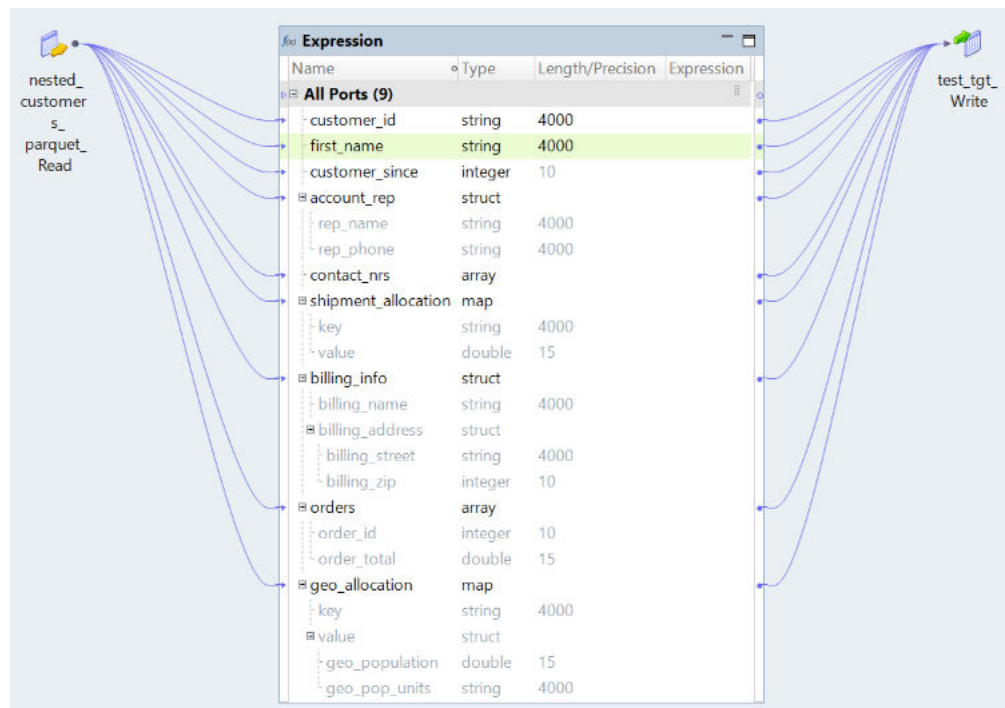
nested_customers_parquet_Read

Expression

| Name | Type | Length/Precision | Expression |
|---|---|---|---|
| All Ports (9) | | | |
| customer_id | string | 4000 | |
| first_name | string | 4000 | |
| customer_since | integer | 10 | |
| account_rep | struct | | |
| rep_name | string | 4000 | |
| rep_phone | string | 4000 | |
| contact_nrs | array | | |
| shipment_allocation | map | | |
| key | string | 4000 | |
| value | double | 15 | |
| billing_info | struct | | |
| billing_name | string | 4000 | |
| billing_address | struct | | |
| billing_street | string | 4000 | |
| billing_zip | integer | 10 | |
| orders | array | | |
| order_id | integer | 10 | |
| order_total | double | 15 | |
| geo_allocation | map | | |
| key | string | 4000 | |
| value | struct | | |
| geo_population | double | 15 | |
| geo_pop_units | string | 4000 | |

test_tgt_Write